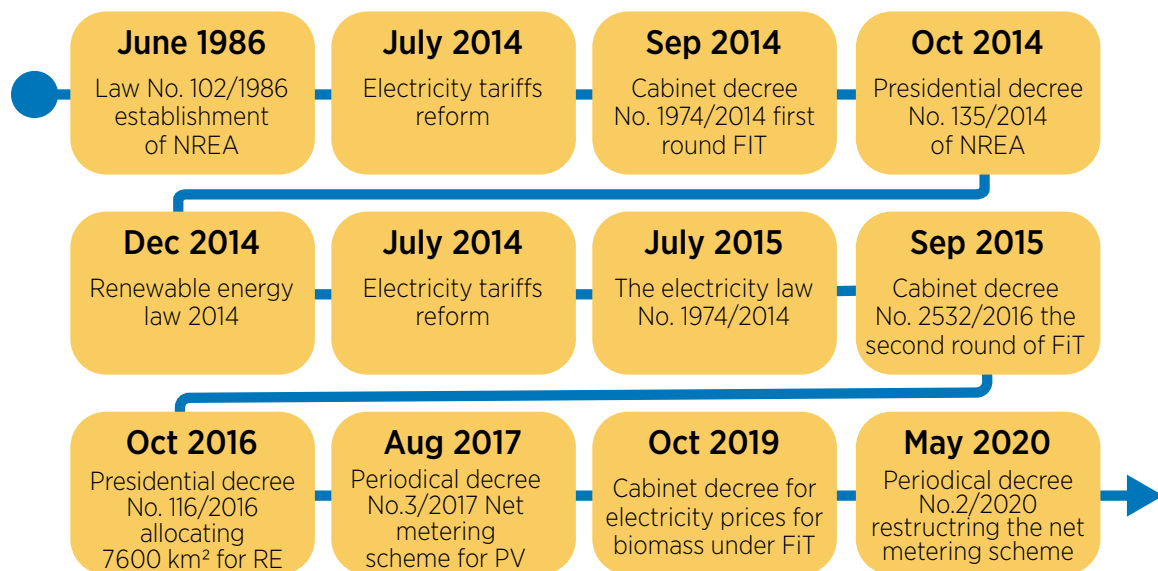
June 1986
Law No. 102/1986 establishment of NREA

July 2014
Electricity tariffs reform

Sep 2014
Cabinet decree No. 1974/2014 first round FIT

Oct 2014
Presidential decree No. 135/2014 of NREA

Dec 2014
Renewable energy law 2014

July 2014
Electricity tariffs reform

July 2015
The electricity law No. 1974/2014

Sep 2015
Cabinet decree No. 2532/2016 the second round of FiT

Oct 2016
Presidential decree No. 116/2016 allocating 7600 km² for RE

Aug 2017
Periodical decree No.3/2017 Net metering scheme for PV

Oct 2019
Cabinet decree for electricity prices for biomass under FiT

May 2020
Periodical decree No.2/2020 restructring the net metering scheme